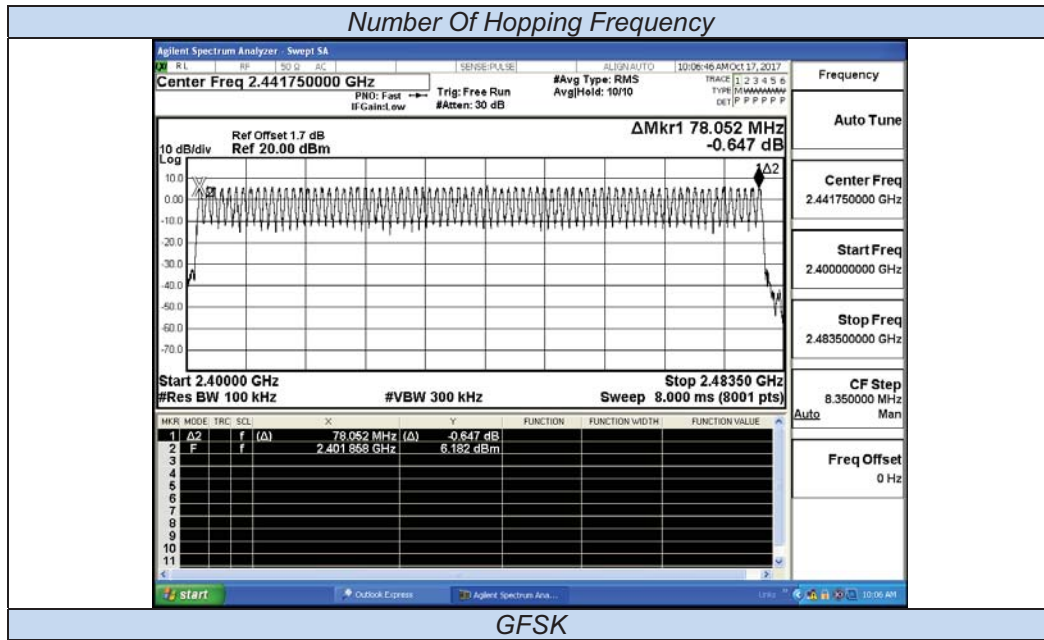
Number Of Hopping Frequency

Agilent Spectrum Analyzer - Swept SA

RL RF 50 Ω AC SENSE:PULSE ALIGN AUTO 10:06:46 AM Oct 17, 2017

Center Freq 2.441750000 GHz

PNO: Fast IFGain:Low

Trig: Free Run #Atten: 30 dB

#Avg Type: RMS Avg|Hold: 10/10

TRACE 1 2 3 4 5 6 TYPE M DET P P P P P P

Frequency

Ref Offset 1.7 dB
10 dB/div Ref 20.00 dBm
Log

ΔMkr1 78.052 MHz -0.647 dB

1Δ2

X2

10.0
0.00
-10.0
-20.0
-30.0
-40.0
-50.0
-60.0
-70.0

Start 2.40000 GHz
#Res BW 100 kHz
#VBW 300 kHz
Stop 2.48350 GHz
Sweep 8.000 ms (8001 pts)

Auto Tune

Center Freq
2.441750000 GHz

Start Freq
2.400000000 GHz

Stop Freq
2.483500000 GHz

CF Step
8.350000 MHz
Auto Man

Freq Offset
0 Hz

| MKR | MODE | TRC | SCL | X | | Y | FUNCTION | FUNCTION WIDTH | FUNCTION VALUE |
|---|---|---|---|---|---|---|---|---|---|
| 1 | Δ2 | | f | (Δ) | 78.052 MHz | (Δ) -0.647 dB | | | |
| 2 | F | | f | | 2.401 858 GHz | 6.182 dBm | | | |
| 3 | | | | | | | | | |
| 4 | | | | | | | | | |
| 5 | | | | | | | | | |
| 6 | | | | | | | | | |
| 7 | | | | | | | | | |
| 8 | | | | | | | | | |
| 9 | | | | | | | | | |
| 10 | | | | | | | | | |
| 11 | | | | | | | | | |

start Outlook Express Agilent Spectrum Ana... 10:06 AM

GFSK